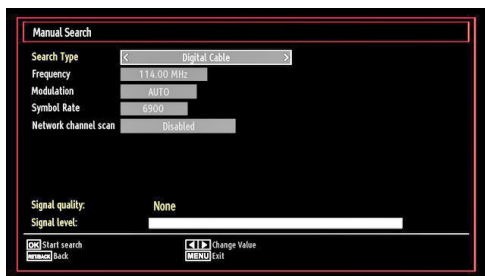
Manual Search

Search Type < Digital Cable >
Frequency 114.00 MHz
Modulation AUTO
Symbol Rate 6900
Network channel scan Disabled

Signal quality: None
Signal level:

OK Start search
RETURN Back
◄ ► Change Value
MENU Exit